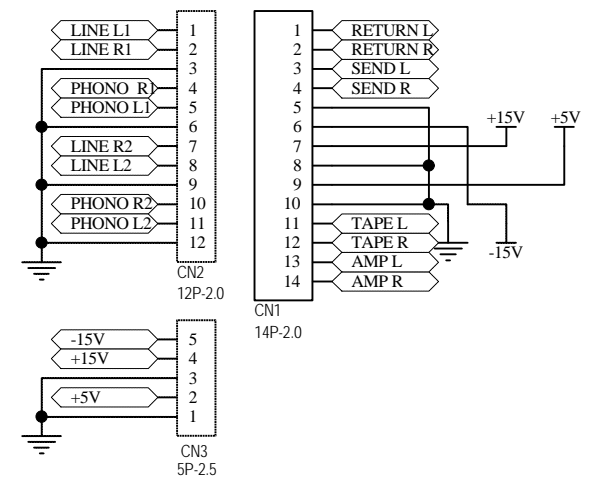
LINE L1 1
LINE R1 2
3
PHONO R1 4
PHONO L1 5
6
LINE R2 7
LINE L2 8
9
PHONO R2 10
PHONO L2 11
12
CN2
12P-2.0

1 RETURN L
2 RETURN R
3 SEND L
4 SEND R
5
6
7
8
9
10
11 TAPE L
12 TAPE R
13 AMP L
14 AMP R
CN1
14P-2.0

+15V
+5V
-15V

-15V 5
+15V 4
3
+5V 2
1
CN3
5P-2.5